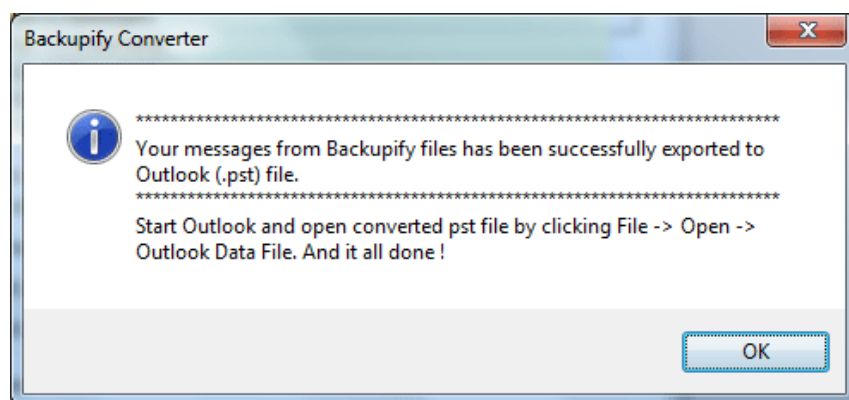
Backupify Converter

X

********************************************************************************
Your messages from Backupify files has been successfully exported to Outlook (.pst) file.
********************************************************************************
Start Outlook and open converted pst file by clicking File -> Open -> Outlook Data File. And it all done !

OK